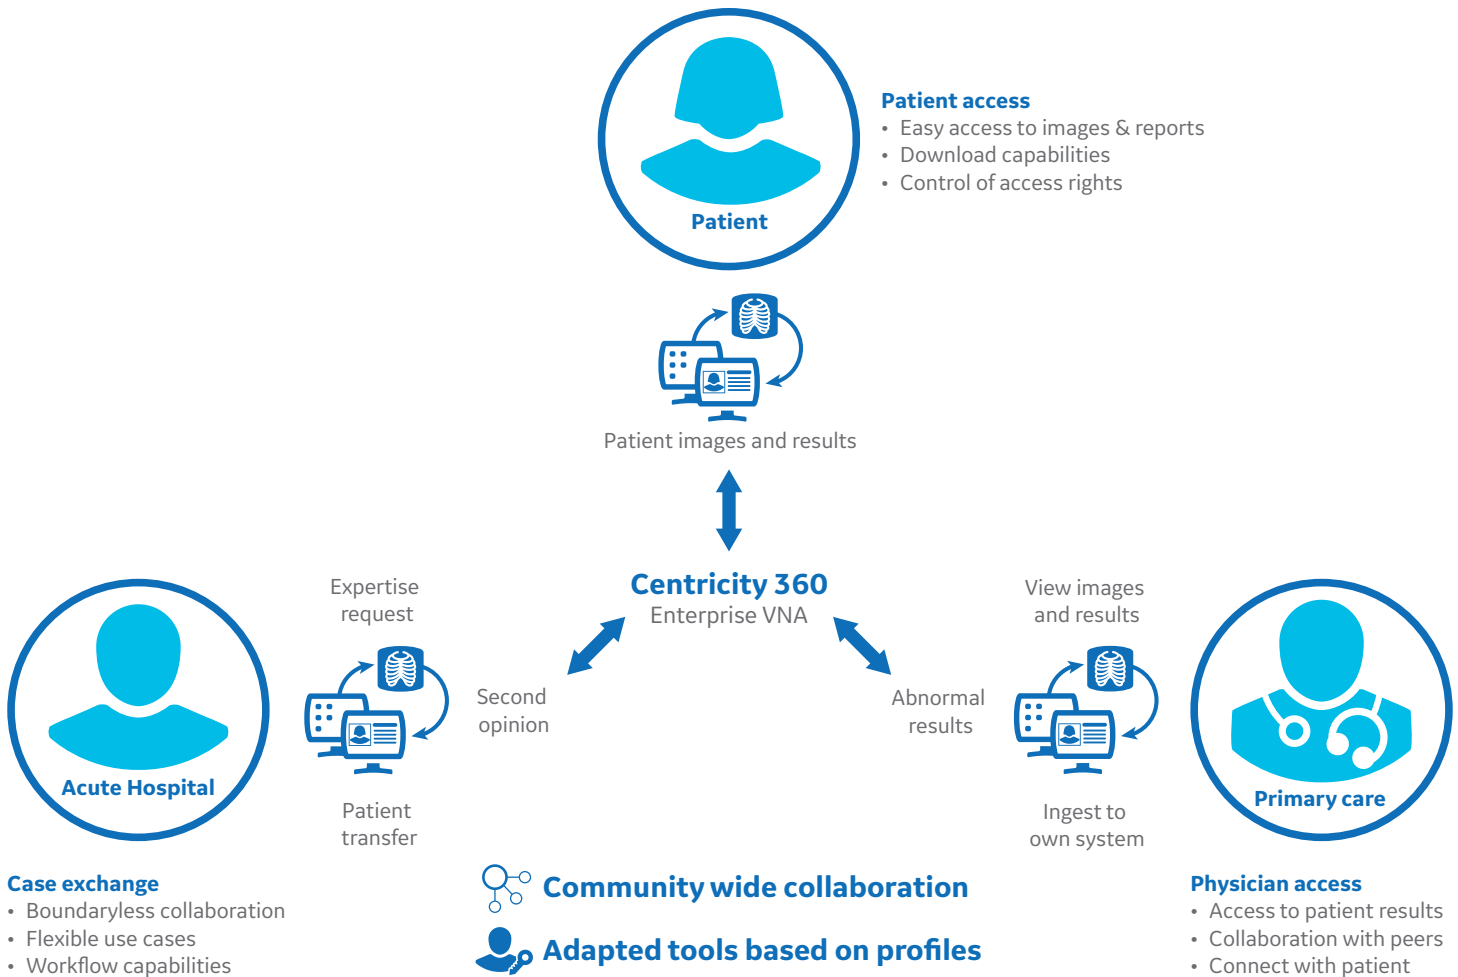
Patient

Patient access
• Easy access to images & reports
• Download capabilities
• Control of access rights

Patient images and results

Centricity 360
Enterprise VNA

Expertise request

Second opinion

Patient transfer

Acute Hospital

View images and results

Abnormal results

Ingest to own system

Primary care

Case exchange
• Boundaryless collaboration
• Flexible use cases
• Workflow capabilities

Community wide collaboration

Adapted tools based on profiles

Physician access
• Access to patient results
• Collaboration with peers
• Connect with patient